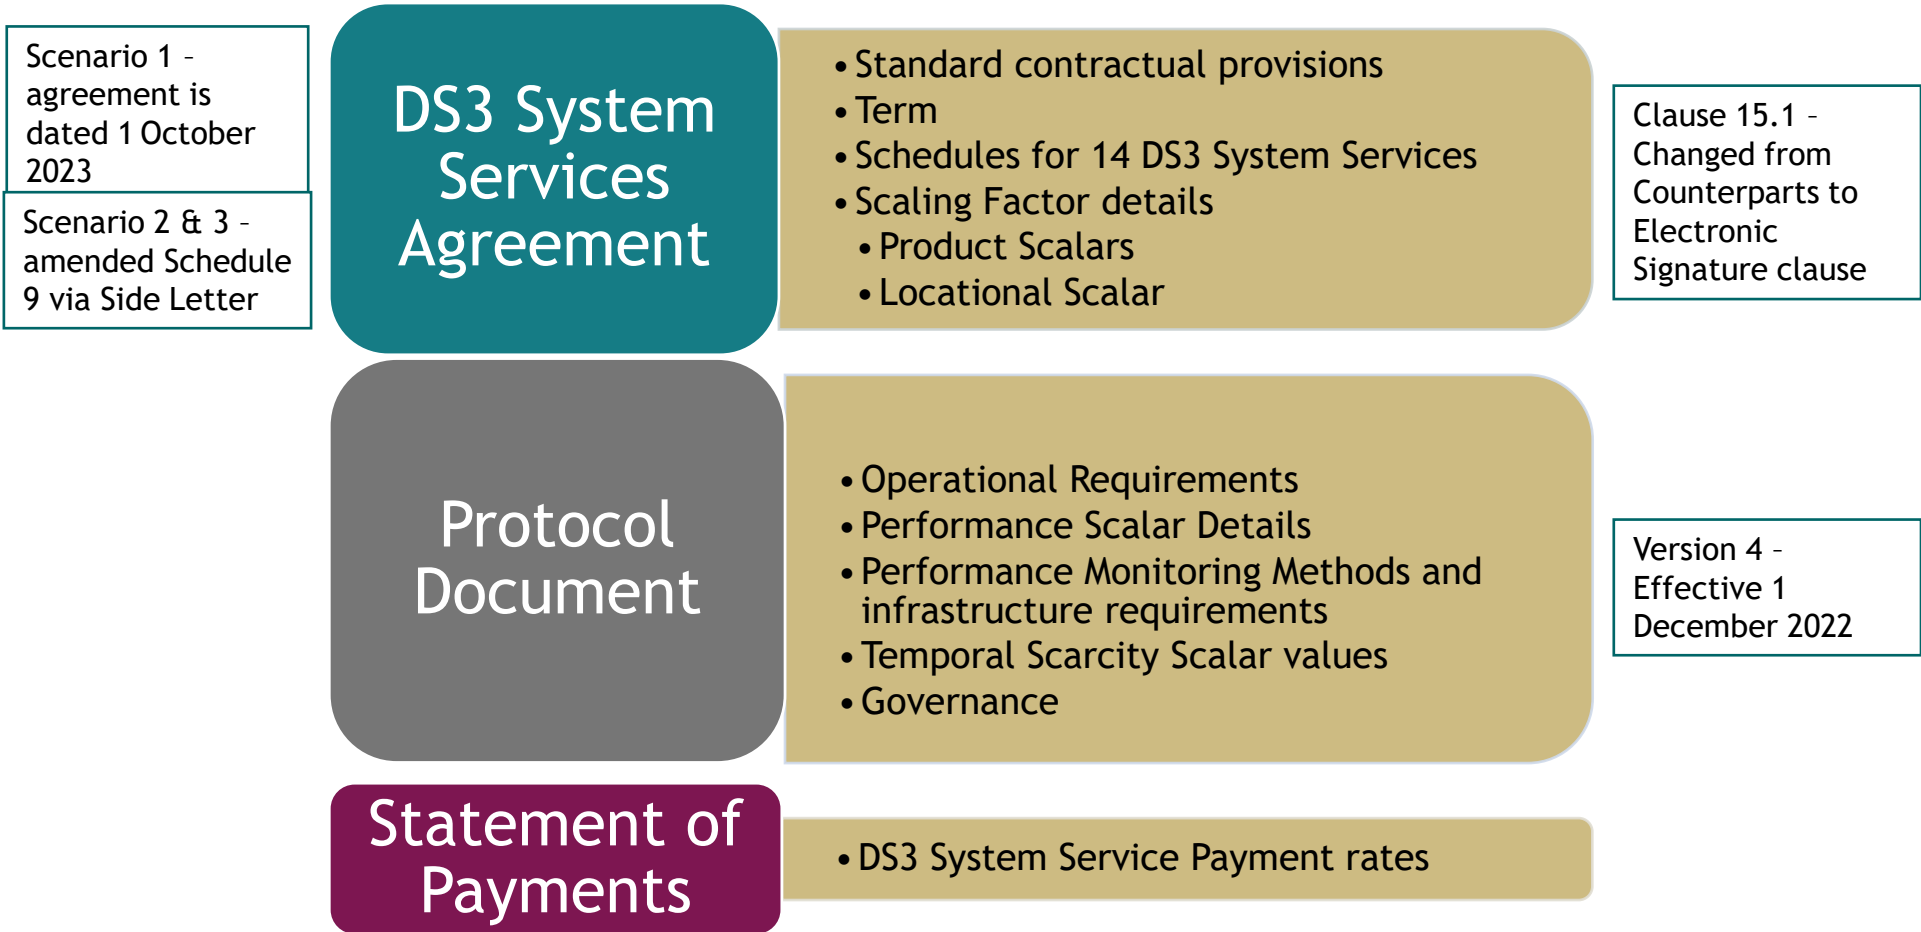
Scenario 1 – agreement is dated 1 October 2023

Scenario 2 & 3 – amended Schedule 9 via Side Letter

DS3 System Services Agreement

• Standard contractual provisions
• Term
• Schedules for 14 DS3 System Services
• Scaling Factor details
• Product Scalars
• Locational Scalar

Clause 15.1 – Changed from Counterparts to Electronic Signature clause

Protocol Document

• Operational Requirements
• Performance Scalar Details
• Performance Monitoring Methods and infrastructure requirements
• Temporal Scarcity Scalar values
• Governance

Version 4 – Effective 1 December 2022

Statement of Payments

• DS3 System Service Payment rates